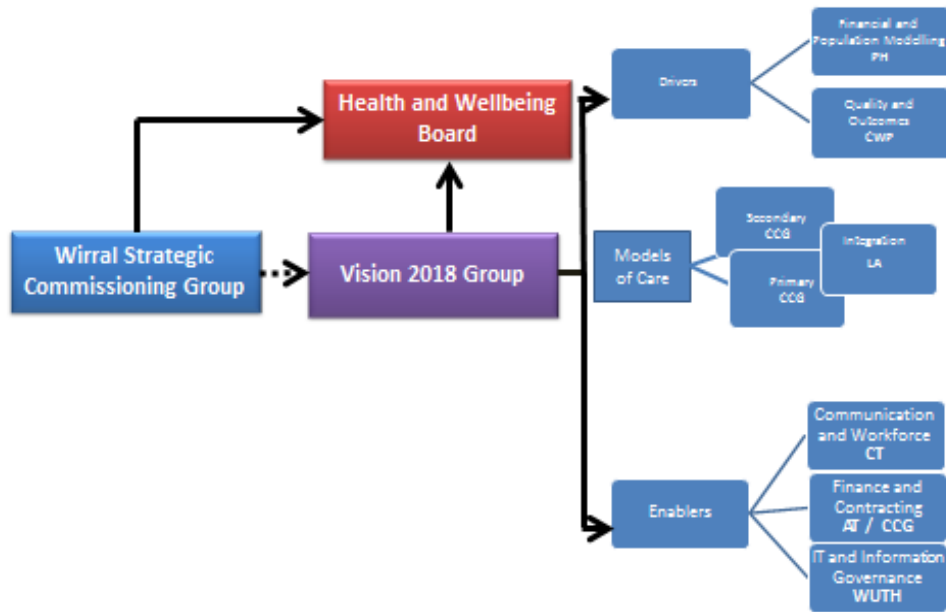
Health and Wellbeing Board

Wirral Strategic Commissioning Group

Vision 2018 Group

Drivers

Financial and Population Modelling PH

Quality and Outcomes CWP

Models of Care

Secondary CCG

Integration LA

Primary CCG

Enablers

Communication and Workforce CT

Finance and Contracting AT / CCG

IT and Information Governance WUTH